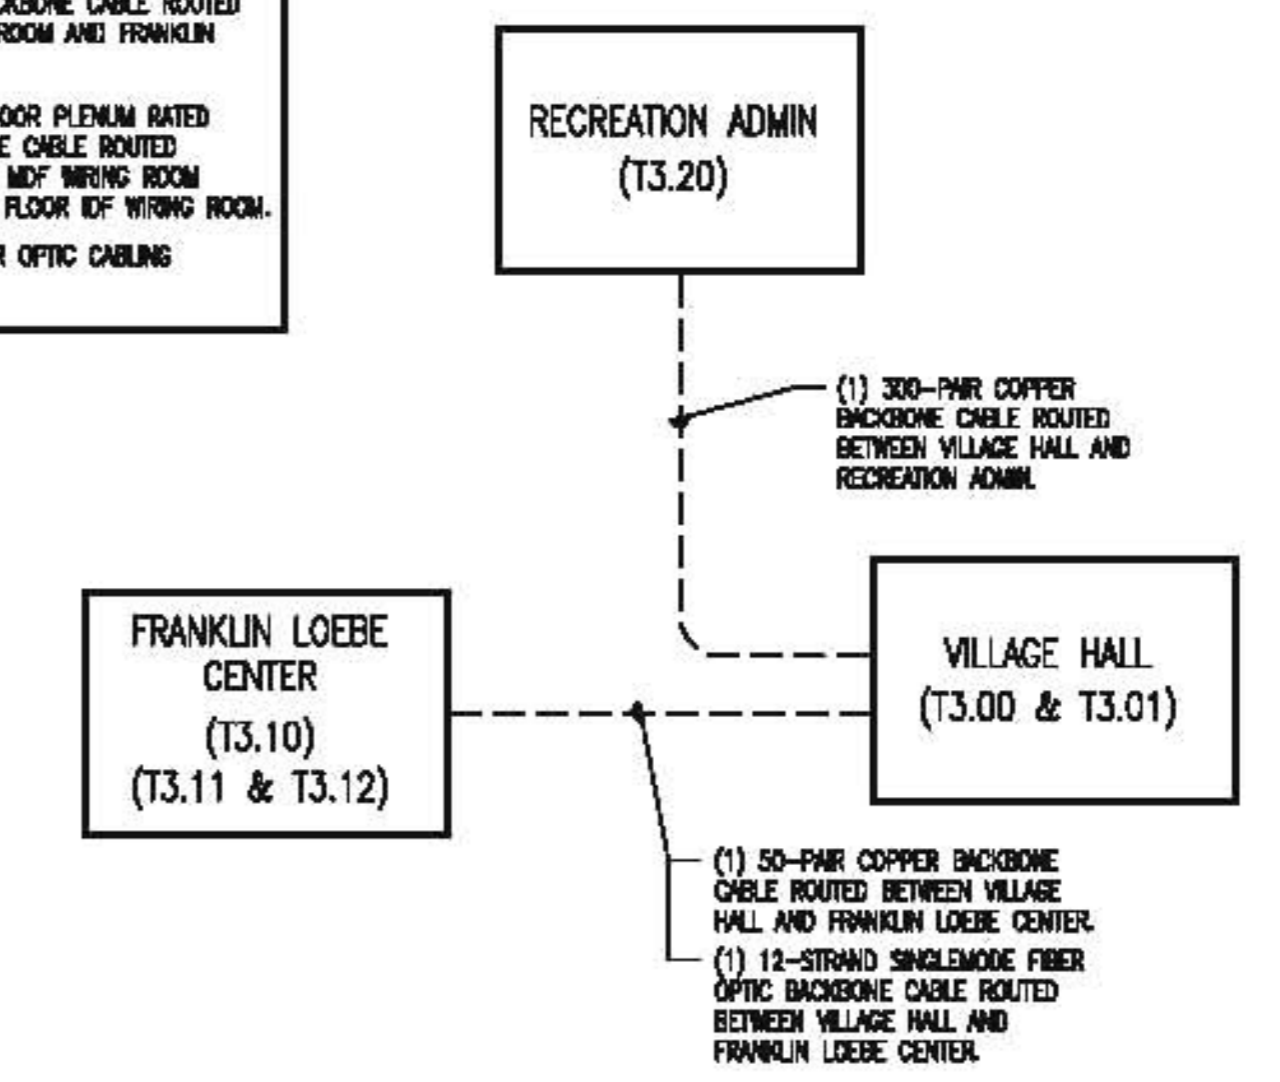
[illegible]ACKBONE CABLE ROUTED
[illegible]ROOM AND FRANKLIN

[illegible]OOR PLENUM RATED
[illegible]E CABLE ROUTED
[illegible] MDF WIRING ROOM
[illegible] FLOOR IDF WIRING ROOM.

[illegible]R OPTIC CABLING

RECREATION ADMIN
(T3.20)

(1) 300-PAIR COPPER BACKBONE CABLE ROUTED BETWEEN VILLAGE HALL AND RECREATION ADMIN.

FRANKLIN LOEBE CENTER
(T3.10)
(T3.11 & T3.12)

VILLAGE HALL
(T3.00 & T3.01)

(1) 50-PAIR COPPER BACKBONE CABLE ROUTED BETWEEN VILLAGE HALL AND FRANKLIN LOEBE CENTER.

(1) 12-STRAND SINGLEMODE FIBER OPTIC BACKBONE CABLE ROUTED BETWEEN VILLAGE HALL AND FRANKLIN LOEBE CENTER.